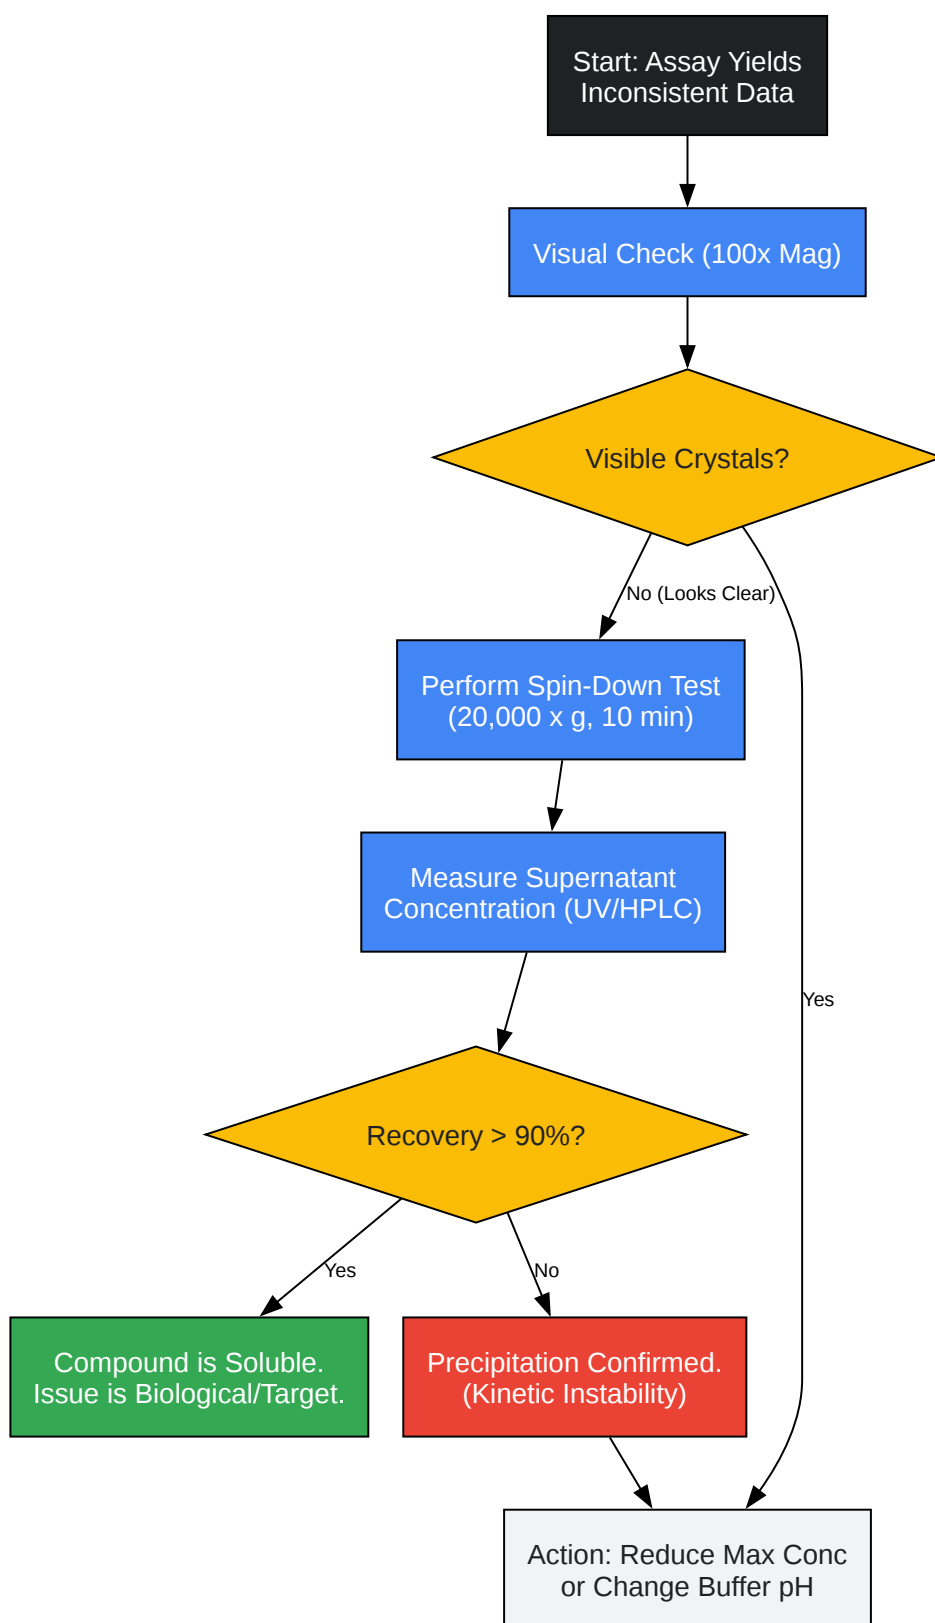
Start: Assay Yields Inconsistent Data

Visual Check (100x Mag)

Visible Crystals?

No (Looks Clear)

Yes

Perform Spin-Down Test (20,000 x g, 10 min)

Measure Supernatant Concentration (UV/HPLC)

Recovery > 90%?

Yes

No

Compound is Soluble. Issue is Biological/Target.

Precipitation Confirmed. (Kinetic Instability)

Action: Reduce Max Conc or Change Buffer pH